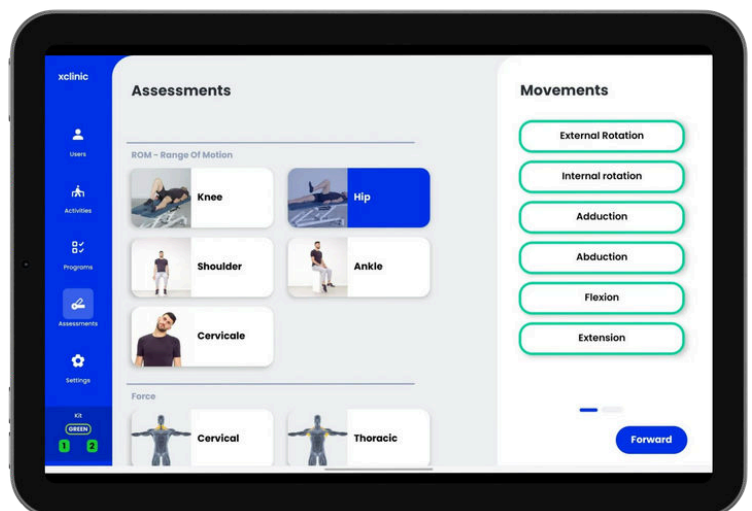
xclinic

Users

Activities

Programs

Assessments

Settings

Kit
GREEN
1 2

Assessments

ROM - Range Of Motion

Knee

Hip

Shoulder

Ankle

Cervicale

Force

Cervical

Thoracic

Movements

External Rotation

Internal rotation

Adduction

Abduction

Flexion

Extension

Forward